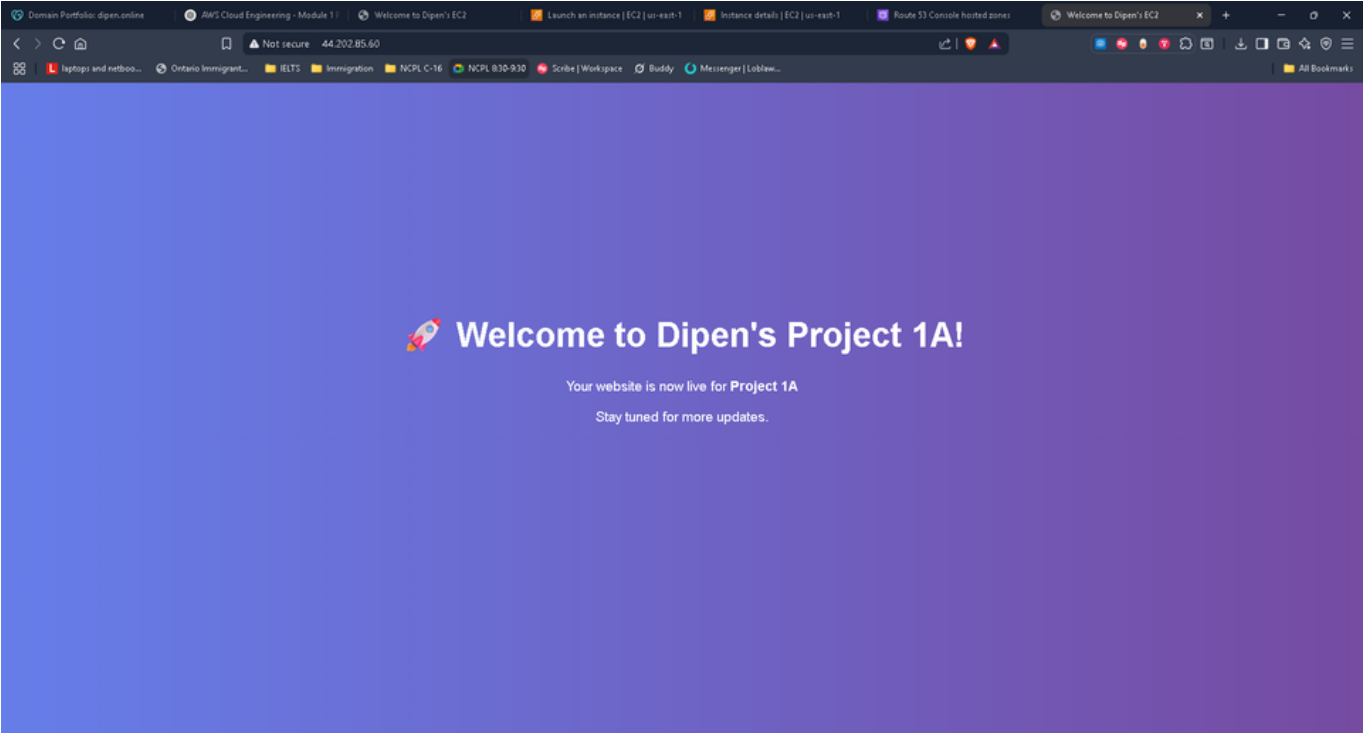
Domain Portfolio: dipen.online
AWS Cloud Engineering - Module 1 F
Welcome to Dipen's EC2
Launch an instance | EC2 | us-east-1
Instance details | EC2 | us-east-1
Route 53 Console hosted zones
Welcome to Dipen's EC2

Not secure 44.202.85.60

laptops and netboo...
Ontario Immigrant...
IELTS
Immigration
NCPL C-16
NCPL 8:30-9:30
Scribe | Workspace
Buddy
Messenger | Loblaw...
All Bookmarks

🚀 Welcome to Dipen's Project 1A!

Your website is now live for **Project 1A**

Stay tuned for more updates.